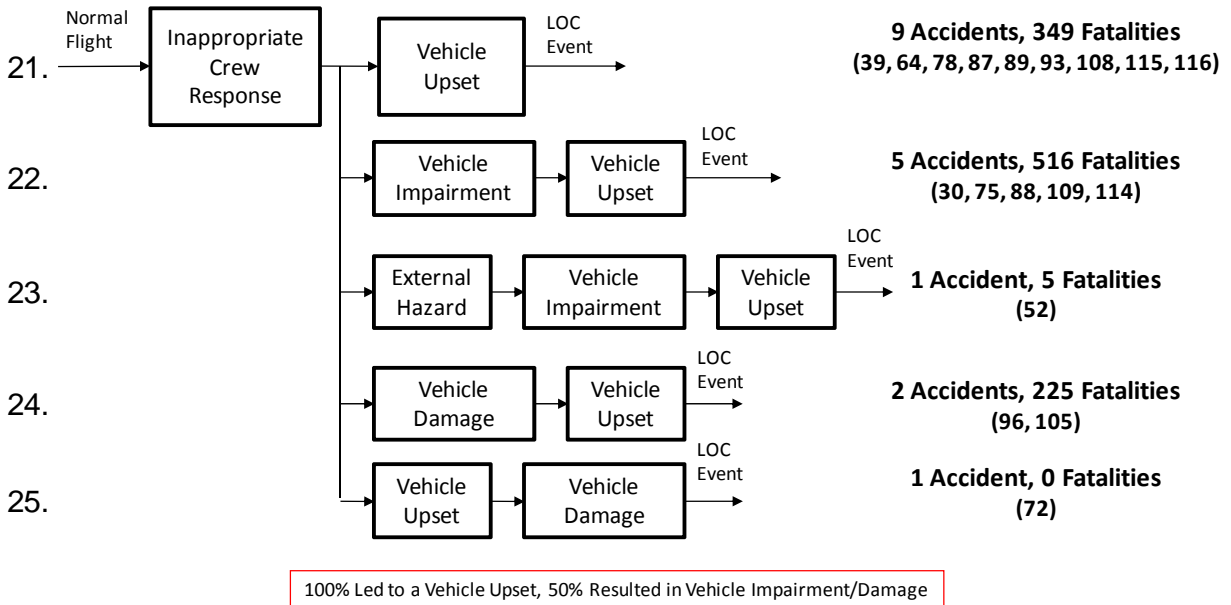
21. Normal Flight → Inappropriate Crew Response → Vehicle Upset → LOC Event
9 Accidents, 349 Fatalities (39, 64, 78, 87, 89, 93, 108, 115, 116)

22. Vehicle Impairment → Vehicle Upset → LOC Event
5 Accidents, 516 Fatalities (30, 75, 88, 109, 114)

23. External Hazard → Vehicle Impairment → Vehicle Upset → LOC Event
1 Accident, 5 Fatalities (52)

24. Vehicle Damage → Vehicle Upset → LOC Event
2 Accidents, 225 Fatalities (96, 105)

25. Vehicle Upset → Vehicle Damage → LOC Event
1 Accident, 0 Fatalities (72)

100% Led to a Vehicle Upset, 50% Resulted in Vehicle Impairment/Damage